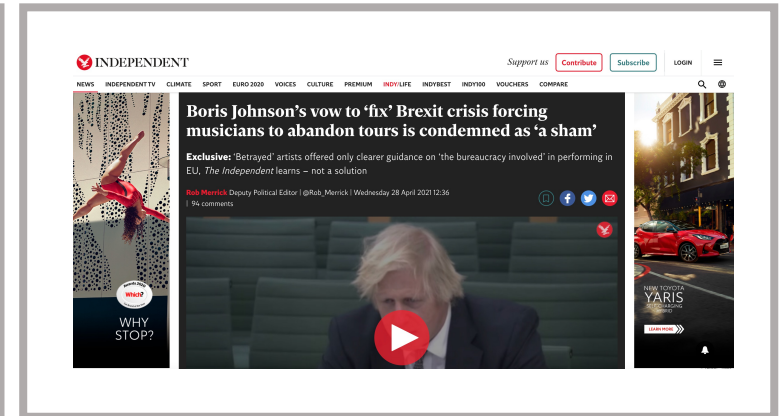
INDEPENDENT

Support us Contribute Subscribe LOGIN

NEWS INDEPENDENT TV CLIMATE SPORT EURO 2020 VOICES CULTURE PREMIUM INDY/LIFE INDYBEST INDY100 VOUCHERS COMPARE

Boris Johnson's vow to 'fix' Brexit crisis forcing musicians to abandon tours is condemned as 'a sham'

Exclusive: 'Betrayed' artists offered only clearer guidance on 'the bureaucracy involved' in performing in EU, The Independent learns – not a solution

Rob Merrick Deputy Political Editor | @Rob_Merrick | Wednesday 28 April 2021 12:36 | 94 comments

Which?

WHY STOP?

NEW TOYOTA YARIS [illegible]

LEARN MORE